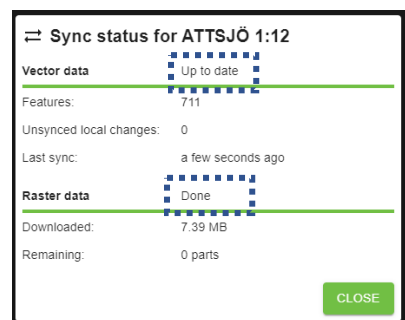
⇄ Sync status for ATTSJÖ 1:12

| | |
|---|---|
| **Vector data** | Up to date |
| Features: | 711 |
| Unsynced local changes: | 0 |
| Last sync: | a few seconds ago |
| **Raster data** | Done |
| Downloaded: | 7.39 MB |
| Remaining: | 0 parts |

CLOSE